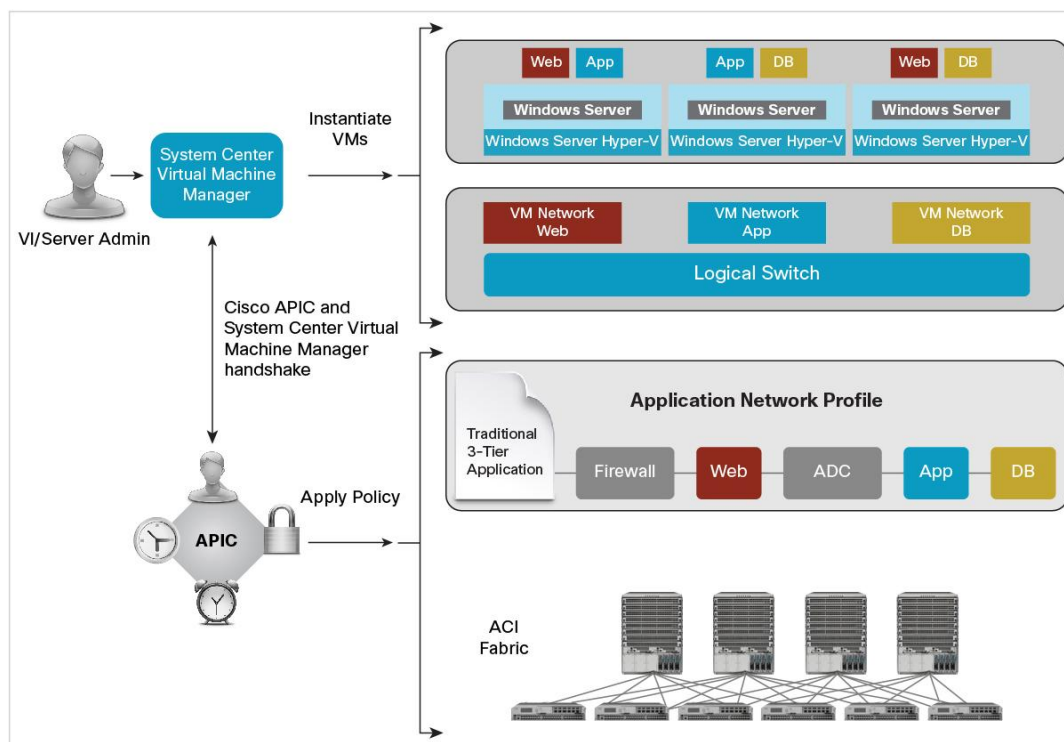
Web App
Windows Server
Windows Server Hyper-V

App DB
Windows Server
Windows Server Hyper-V

Web DB
Windows Server
Windows Server Hyper-V

VI/Server Admin

System Center Virtual Machine Manager

Instantiate VMs

VM Network Web
VM Network App
VM Network DB
Logical Switch

Cisco APIC and System Center Virtual Machine Manager handshake

Application Network Profile

Traditional 3-Tier Application

Firewall
Web
ADC
App
DB

APIC

Apply Policy

ACI Fabric